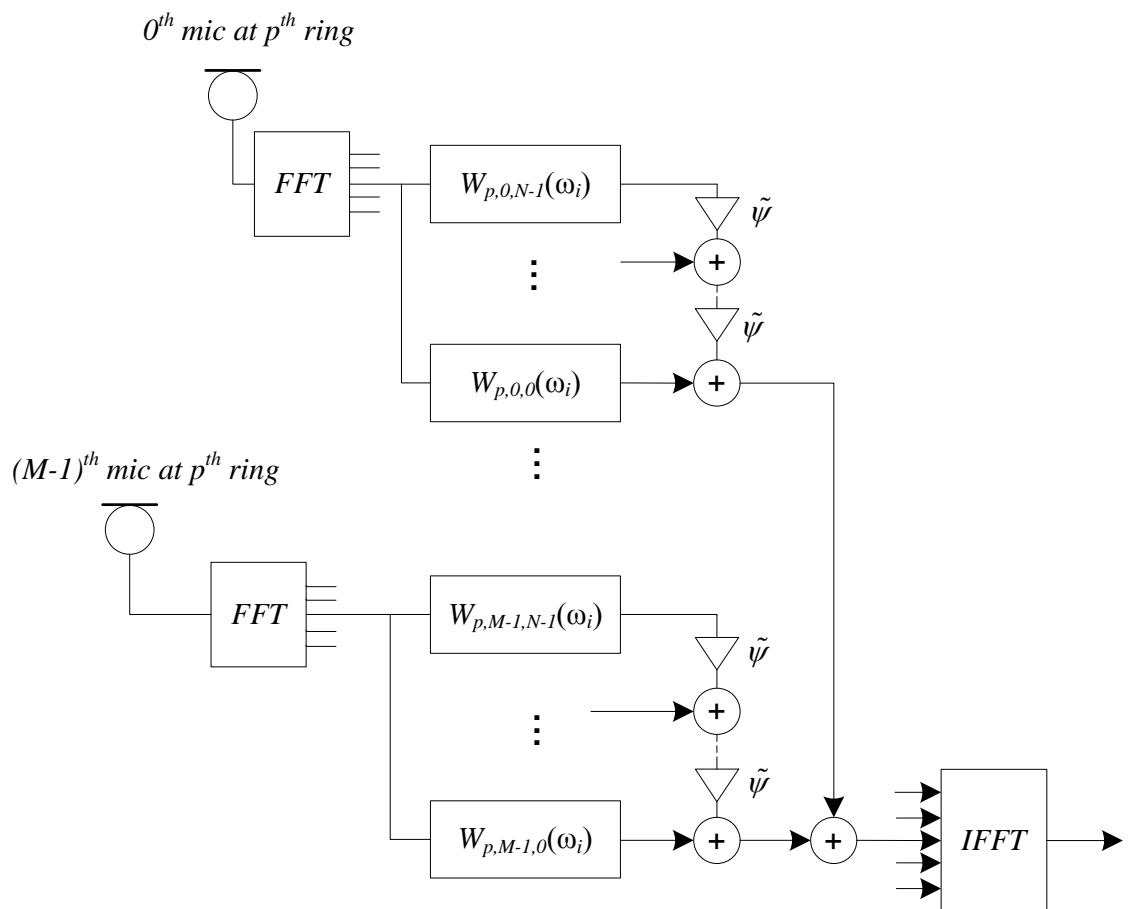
$0^{th}$ mic at $p^{th}$ ring

FFT

$W_{p,0,N-1}(\omega_i)$

$\tilde{\psi}$

+

⋮

$\tilde{\psi}$

$W_{p,0,0}(\omega_i)$

+

⋮

$(M-1)^{th}$ mic at $p^{th}$ ring

FFT

$W_{p,M-1,N-1}(\omega_i)$

$\tilde{\psi}$

+

⋮

$\tilde{\psi}$

$W_{p,M-1,0}(\omega_i)$

+

+

IFFT